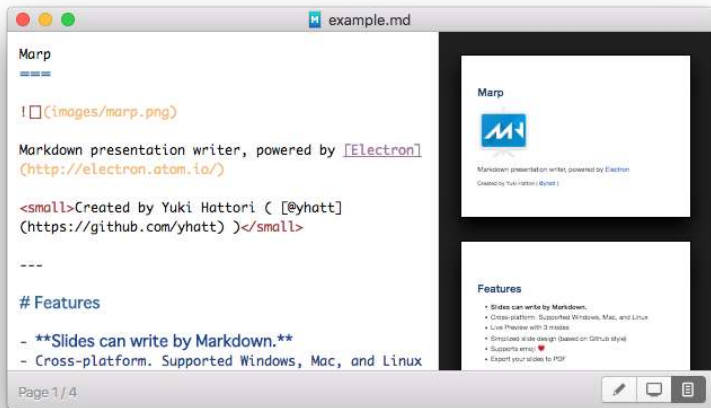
example.md

Marp
===

![](images/marp.png)

Markdown presentation writer, powered by [Electron](http://electron.atom.io/)

<small>Created by Yuki Hattori ( [@yhatt](https://github.com/yhatt) )</small>

---

# Features

- **Slides can write by Markdown.**
- Cross-platform. Supported Windows, Mac, and Linux

Marp

Markdown presentation writer, powered by Electron

Created by Yuki Hattori ( @yhatt )

Features

- Slides can write by Markdown.
- Cross-platform. Supported Windows, Mac, and Linux
- Live Preview with 3 modes
- Simplized slide design (based on Github style)
- Supports emoji ❤
- Export your slides to PDF

Page 1 / 4